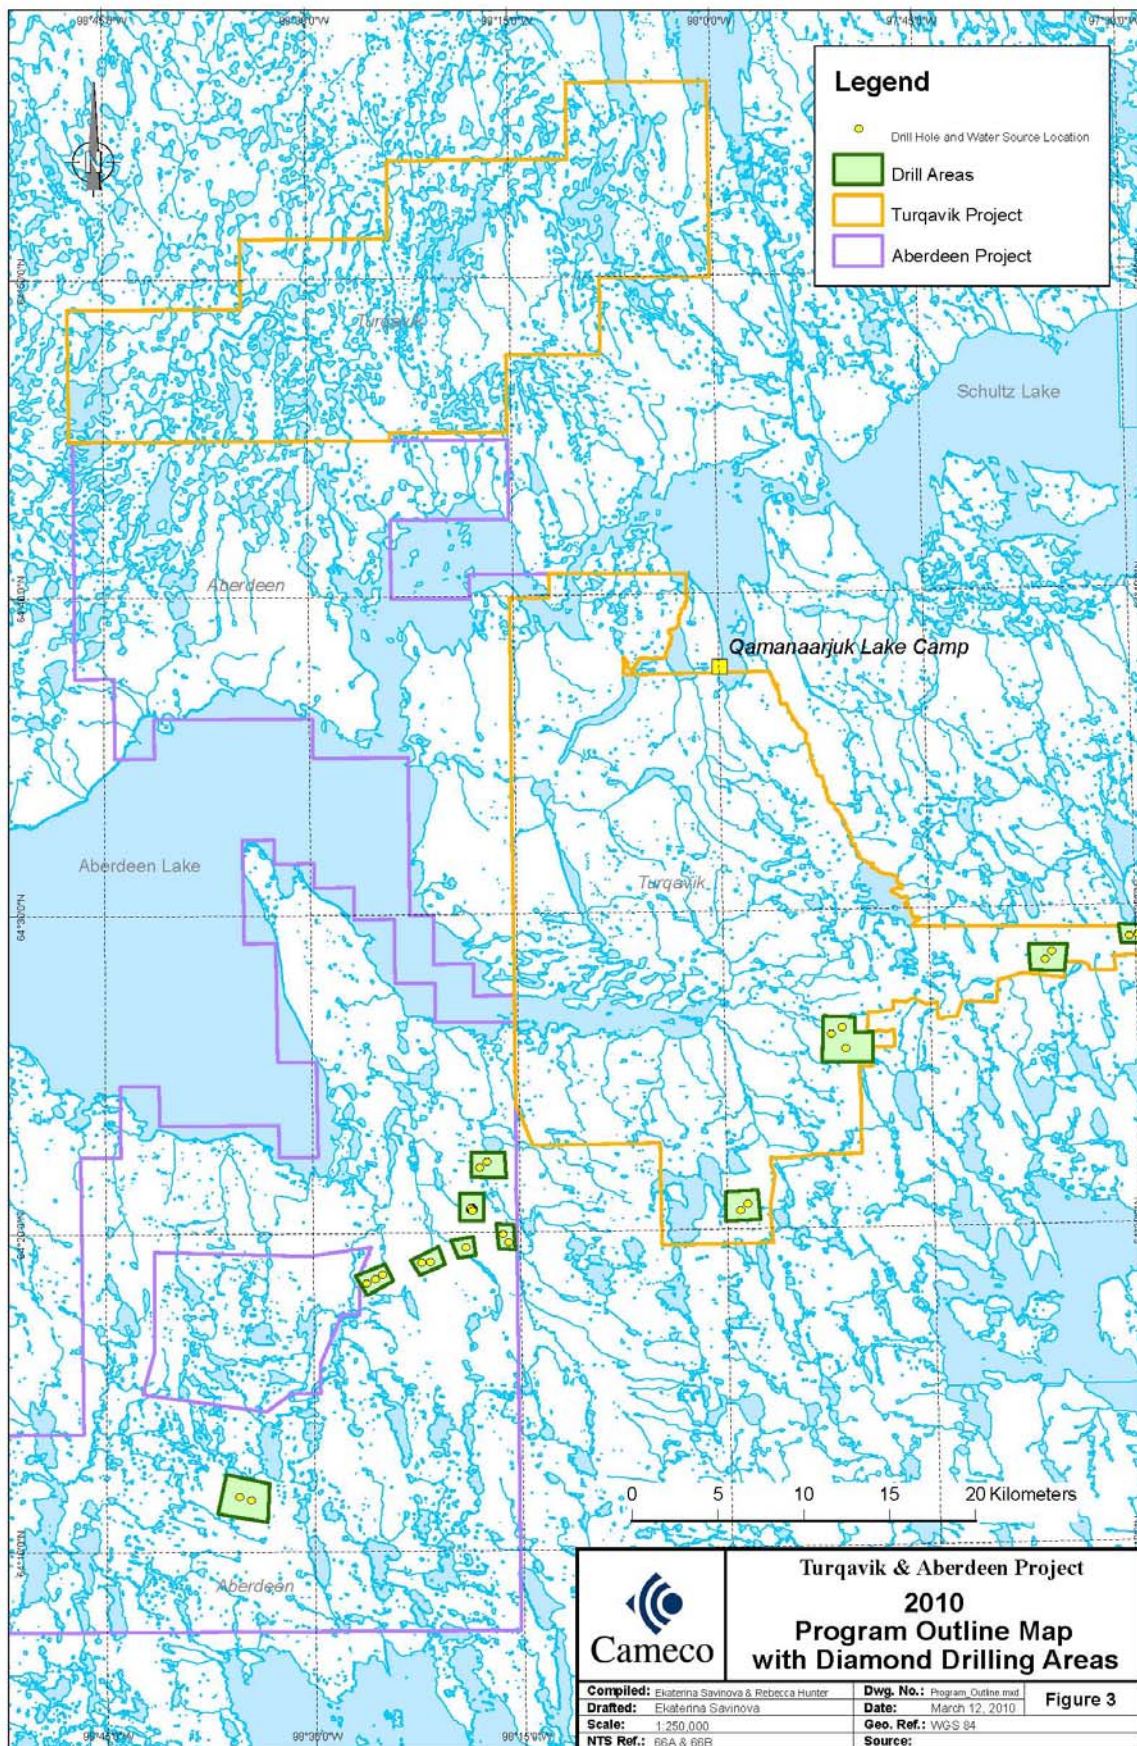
98°45'0"W
98°30'0"W
98°15'0"W
98°0'0"W
97°45'0"W
97°30'0"W

N

Legend
Drill Hole and Water Source Location
Drill Areas
Turqavik Project
Aberdeen Project

64°50'0"N
64°40'0"N
64°30'0"N
64°20'0"N
64°10'0"N

Turqavik
Schultz Lake
Aberdeen
Qamanaarjuk Lake Camp
Aberdeen Lake
Turqavik
Aberdeen

0 5 10 15 20 Kilometers

Cameco

Turqavik & Aberdeen Project
2010
Program Outline Map
with Diamond Drilling Areas

| Compiled: Ekaterina Savinova & Rebecca Hunter | Dwg. No.: Program_Outline.mxd | Figure 3 |
|---|---|---|
| Drafted: Ekaterina Savinova | Date: March 12, 2010 | |
| Scale: 1:250,000 | Geo. Ref.: WGS 84 | |
| NTS Ref.: 66A & 66B | Source: | |

98°45'0"W
98°30'0"W
98°15'0"W